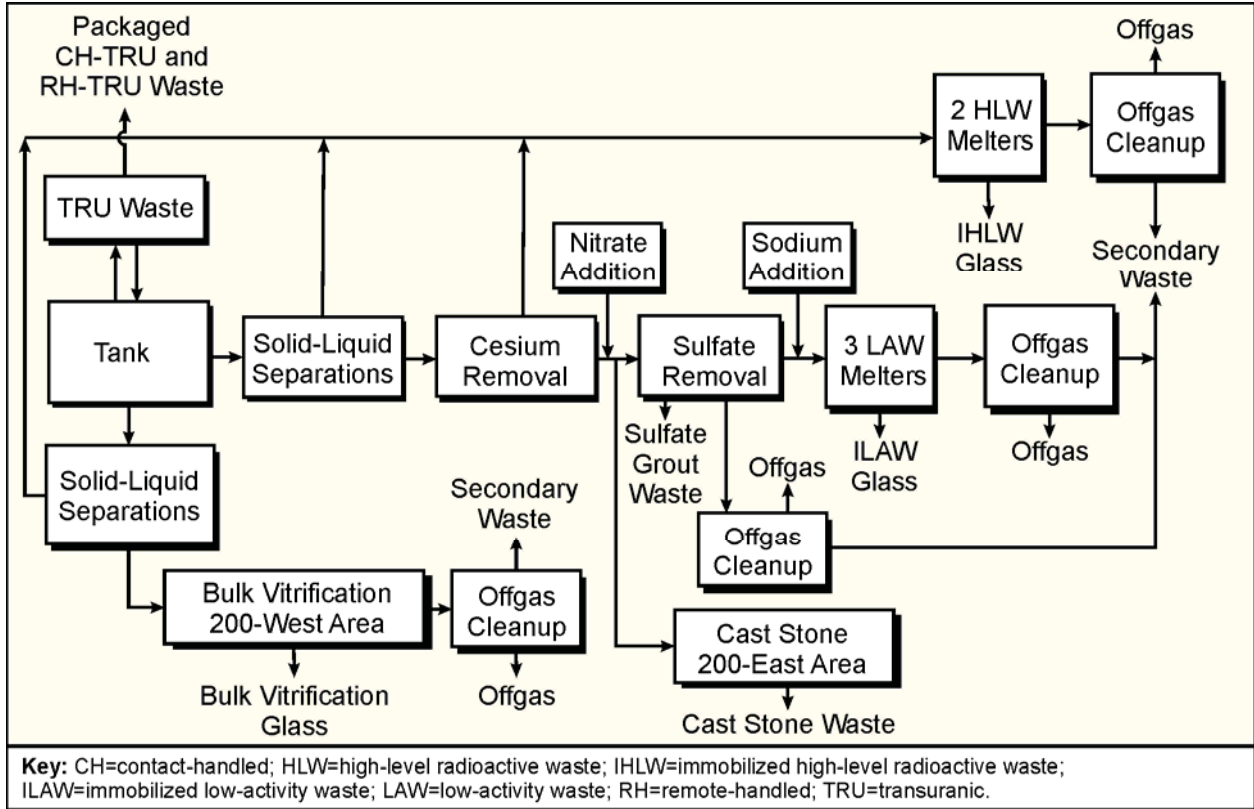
Packaged CH-TRU and RH-TRU Waste

TRU Waste

Tank

Solid-Liquid Separations

Solid-Liquid Separations

Cesium Removal

Nitrate Addition

Sulfate Removal

Sulfate Grout Waste

Sodium Addition

3 LAW Melters

ILAW Glass

Offgas Cleanup

Offgas

2 HLW Melters

IHLW Glass

Offgas

Offgas Cleanup

Secondary Waste

Offgas

Offgas Cleanup

Bulk Vitrification 200-West Area

Bulk Vitrification Glass

Secondary Waste

Offgas Cleanup

Offgas

Cast Stone 200-East Area

Cast Stone Waste

Key: CH=contact-handled; HLW=high-level radioactive waste; IHLW=immobilized high-level radioactive waste; ILAW=immobilized low-activity waste; LAW=low-activity waste; RH=remote-handled; TRU=transuranic.